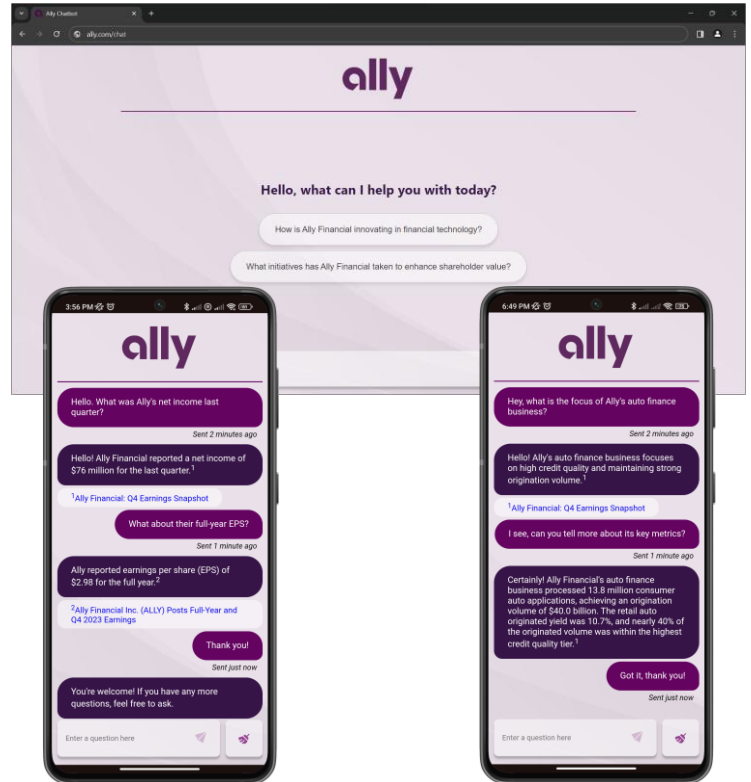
Ally Chatbot

ally.com/chat

ally

Hello, what can I help you with today?

How is Ally Financial innovating in financial technology?

What initiatives has Ally Financial taken to enhance shareholder value?

3:56 PM

ally

Hello. What was Ally's net income last quarter?

Sent 2 minutes ago

Hello! Ally Financial reported a net income of $76 million for the last quarter.$^1$

$^1$Ally Financial: Q4 Earnings Snapshot

What about their full-year EPS?

Sent 1 minute ago

Ally reported earnings per share (EPS) of $2.98 for the full year.$^2$

$^2$Ally Financial Inc. (ALLY) Posts Full-Year and Q4 2023 Earnings

Thank you!

Sent just now

You're welcome! If you have any more questions, feel free to ask.

Enter a question here

6:49 PM

ally

Hey, what is the focus of Ally's auto finance business?

Sent 2 minutes ago

Hello! Ally's auto finance business focuses on high credit quality and maintaining strong origination volume.$^1$

$^1$Ally Financial: Q4 Earnings Snapshot

I see, can you tell more about its key metrics?

Sent 1 minute ago

Certainly! Ally Financial's auto finance business processed 13.8 million consumer auto applications, achieving an origination volume of $40.0 billion. The retail auto originated yield was 10.7%, and nearly 40% of the originated volume was within the highest credit quality tier.$^1$

Got it, thank you!

Sent just now

Enter a question here